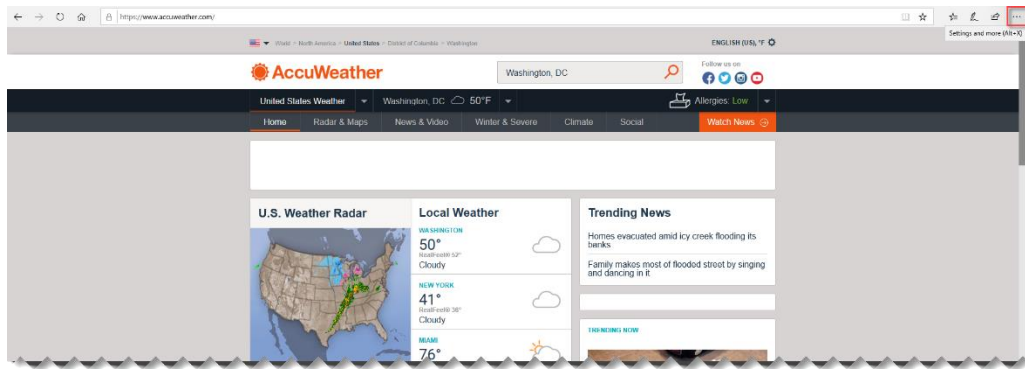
https://www.accuweather.com/

Settings and more (Alt+X)

World > North America > United States > District of Columbia > Washington

ENGLISH (US), °F

AccuWeather

Washington, DC

Follow us on

United States Weather

Washington, DC 50°F

Allergies: Low

Home | Radar & Maps | News & Video | Winter & Severe | Climate | Social | Watch News

U.S. Weather Radar

Local Weather

WASHINGTON
50°
RealFeel® 52°
Cloudy

NEW YORK
41°
RealFeel® 36°
Cloudy

MIAMI
76°

Trending News

Homes evacuated amid icy creek flooding its banks

Family makes most of flooded street by singing and dancing in it

TRENDING NOW